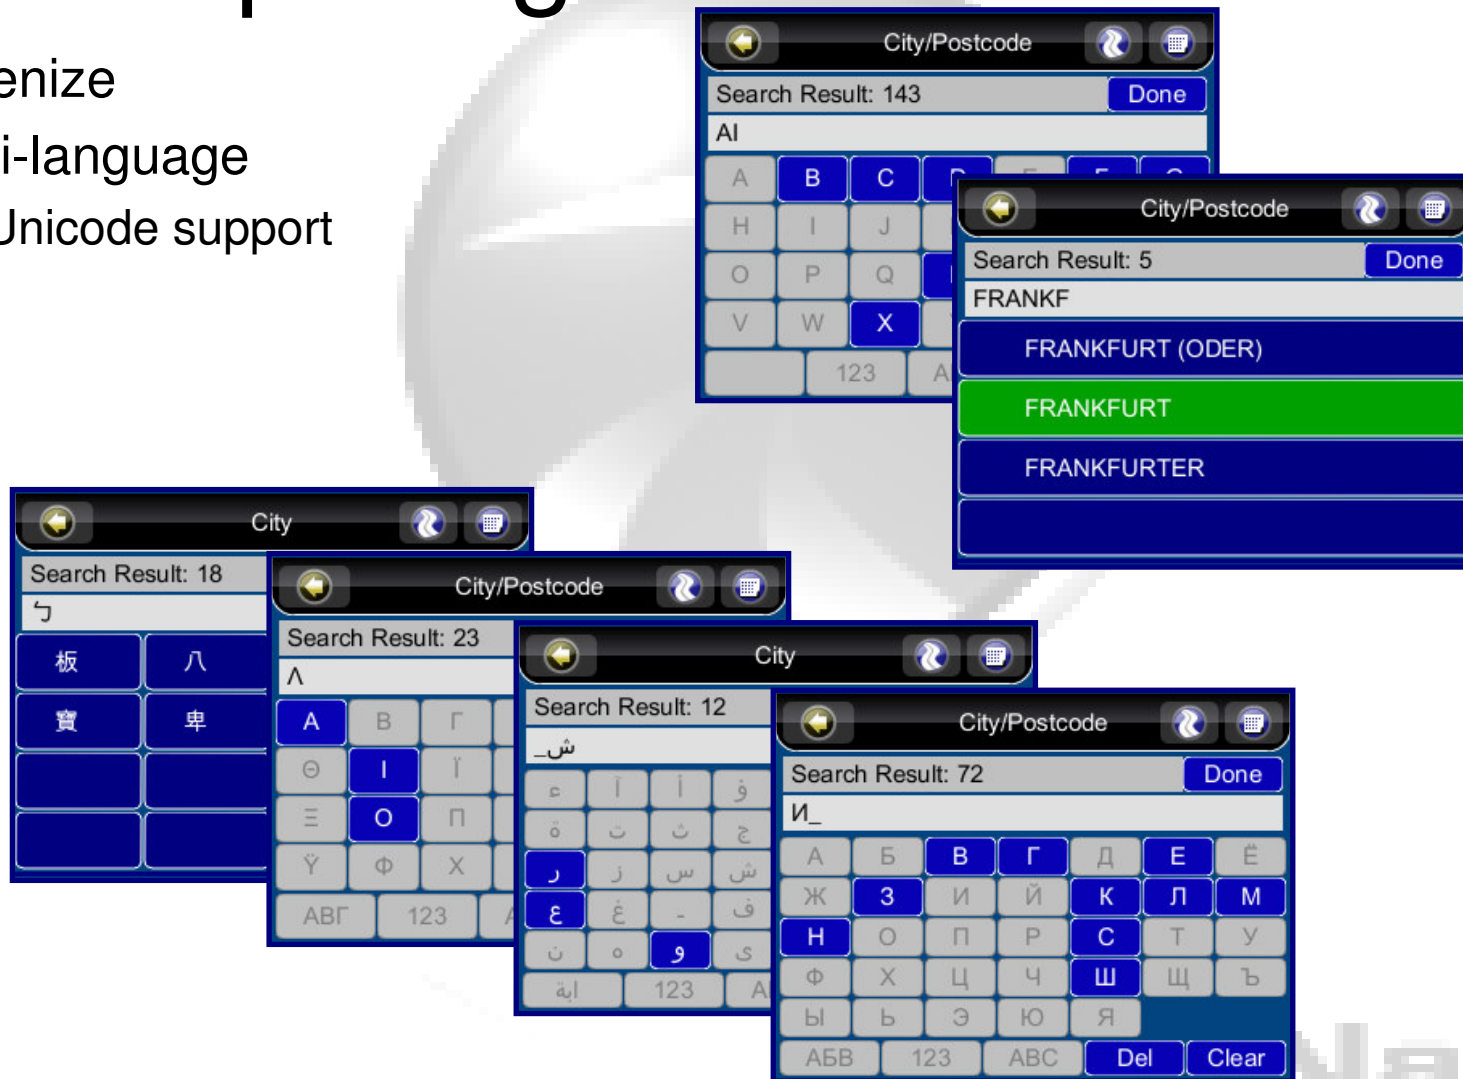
enize
i-language
Jnicode support

City/Postcode
Search Result: 143
Done
AI
A B C
H I J
O P Q
V W X
123

City/Postcode
Search Result: 5
Done
FRANKF
FRANKFURT (ODER)
FRANKFURT
FRANKFURTER

City
Search Result: 18
ㄅ
板 八
寶 卑

City/Postcode
Search Result: 23
Λ
A B Γ
Θ I Ϊ
Ξ O Π
Ÿ Φ X
ΑΒΓ 123

City
Search Result: 12
ش_
ء آ أ ؤ
ة ت ث ج
ر ز س ش
ع غ ـ ف
ن ه و ى
ابة 123

City/Postcode
Search Result: 72
Done
И_
А Б В Г Д Е Ё
Ж З И Й К Л М
Н О П Р С Т У
Ф Х Ц Ч Ш Щ Ъ
Ы Ь Э Ю Я
АБВ 123 ABC Del Clear